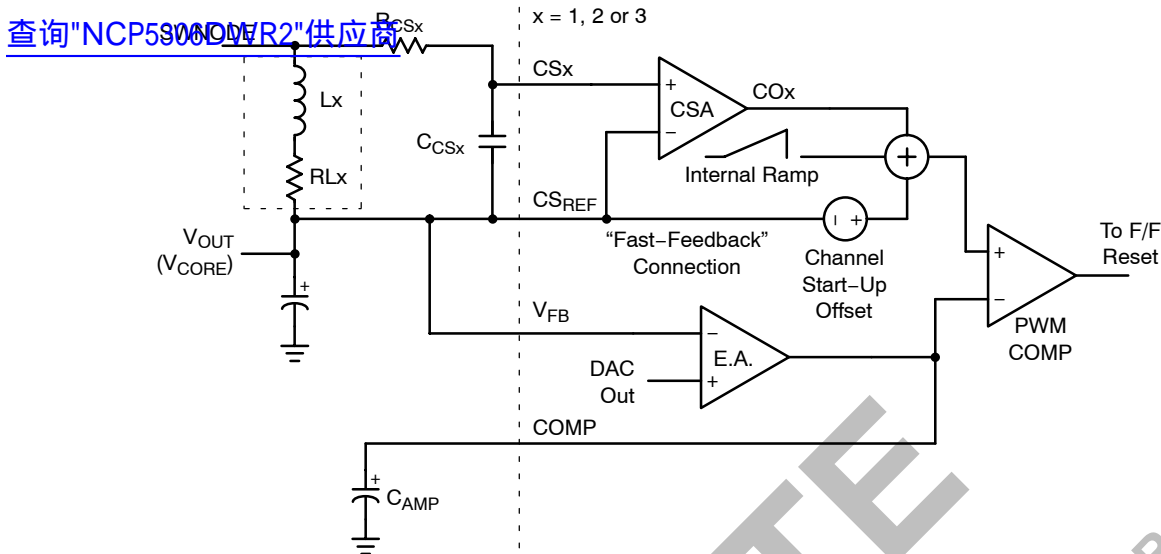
查询"NCP5306DWR2"供应商

SWNODE

$R_{CSx}$

x = 1, 2 or 3

Lx

RLx

$C_{CSx}$

CSx

+

CSA

−

COx

Internal Ramp

+

$CS_{REF}$

"Fast−Feedback" Connection

Channel Start−Up Offset

$V_{OUT}$ ($V_{CORE}$)

+

$V_{FB}$

−

E.A.

+

DAC Out

+

−

PWM COMP

To F/F Reset

COMP

+

$C_{AMP}$